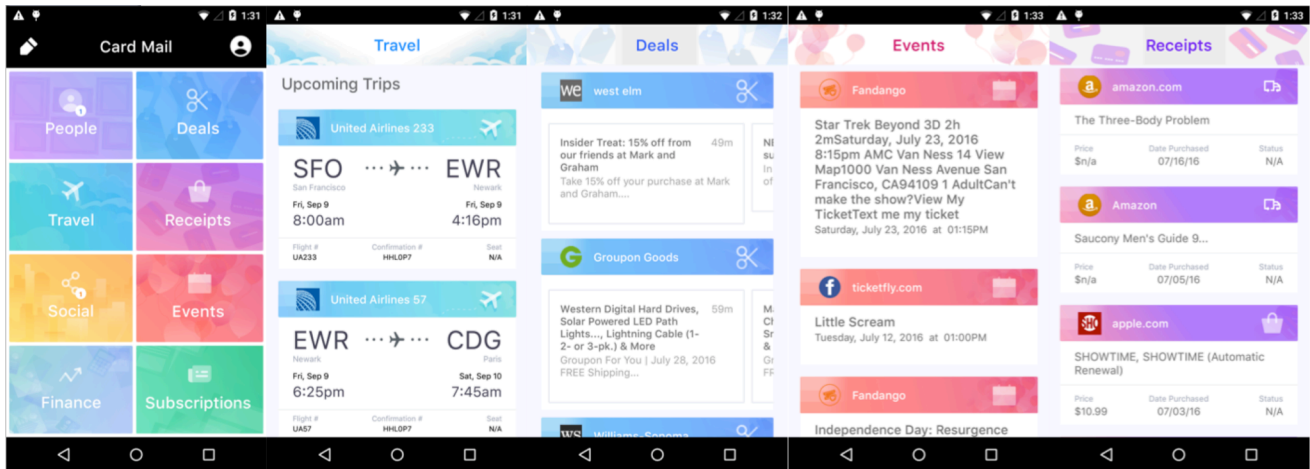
1:31

Card Mail

People
Deals
Travel
Receipts
Social
Events
Finance
Subscriptions

1:31

Travel

Upcoming Trips

United Airlines 233

SFO EWR
San Francisco Newark
Fri, Sep 9 Fri, Sep 9
8:00am 4:16pm
Flight # Confirmation # Seat
UA233 HHL0P7 N/A

United Airlines 57

EWR CDG
Newark Paris
Fri, Sep 9 Sat, Sep 10
6:25pm 7:45am
Flight # Confirmation # Seat
UA57 HHL0P7 N/A

1:32

Deals

we west elm

Insider Treat: 15% off from our friends at Mark and Graham 49m
Take 15% off your purchase at Mark and Graham....

Groupon Goods

Western Digital Hard Drives, Solar Powered LED Path Lights..., Lightning Cable (1- 2- or 3-pk.) & More 59m
Groupon For You | July 28, 2016 FREE Shipping....

Williams-Sonoma

1:33

Events

Fandango

Star Trek Beyond 3D 2h 2mSaturday, July 23, 2016 8:15pm AMC Van Ness 14 View Map1000 Van Ness Avenue San Francisco, CA94109 1 AdultCan't make the show?View My TicketText me my ticket
Saturday, July 23, 2016 at 01:15PM

ticketfly.com

Little Scream
Tuesday, July 12, 2016 at 01:00PM

Fandango

Independence Day: Resurgence

1:33

Receipts

amazon.com

The Three-Body Problem
Price Date Purchased Status
$n/a 07/16/16 N/A

Amazon

Saucony Men's Guide 9...
Price Date Purchased Status
$n/a 07/05/16 N/A

apple.com

SHOWTIME, SHOWTIME (Automatic Renewal)
Price Date Purchased Status
$10.99 07/03/16 N/A